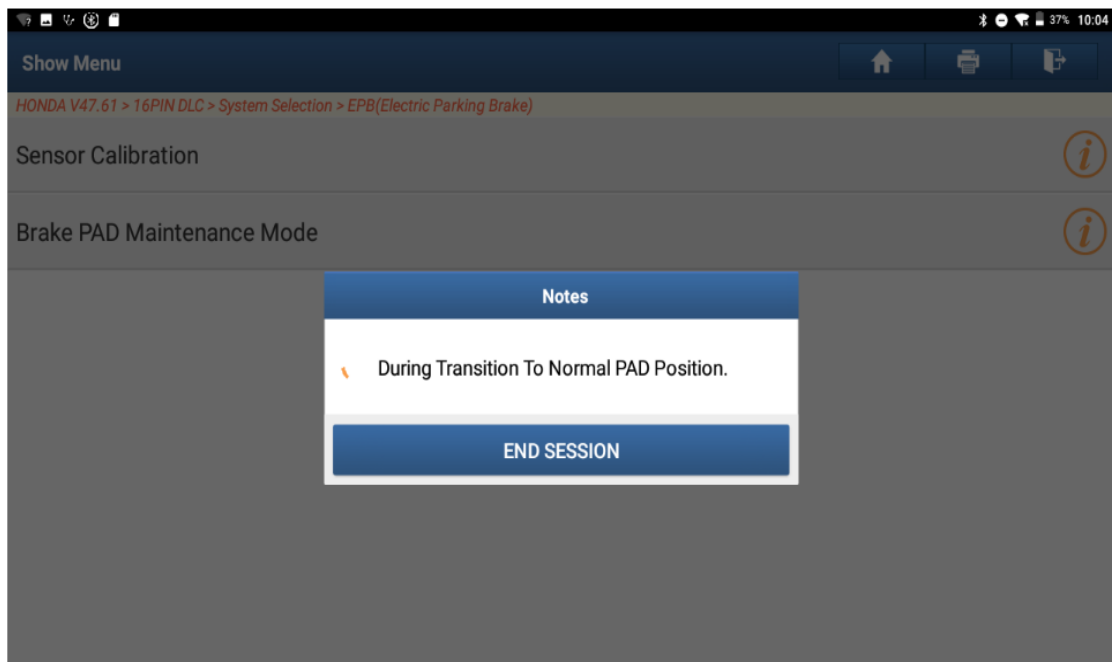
37% 10:04

Show Menu

HONDA V47.61 > 16PIN DLC > System Selection > EPB(Electric Parking Brake)

Sensor Calibration

Brake PAD Maintenance Mode

Notes

During Transition To Normal PAD Position.

END SESSION